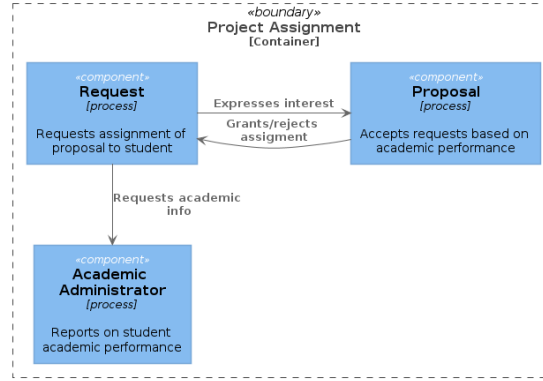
«boundary»
Project Assignment
[Container]

«component»
Request
[process]

Requests assignment of proposal to student

Expresses interest

Grants/rejects assigment

«component»
Proposal
[process]

Accepts requests based on academic performance

Requests academic info

«component»
Academic Administrator
[process]

Reports on student academic performance